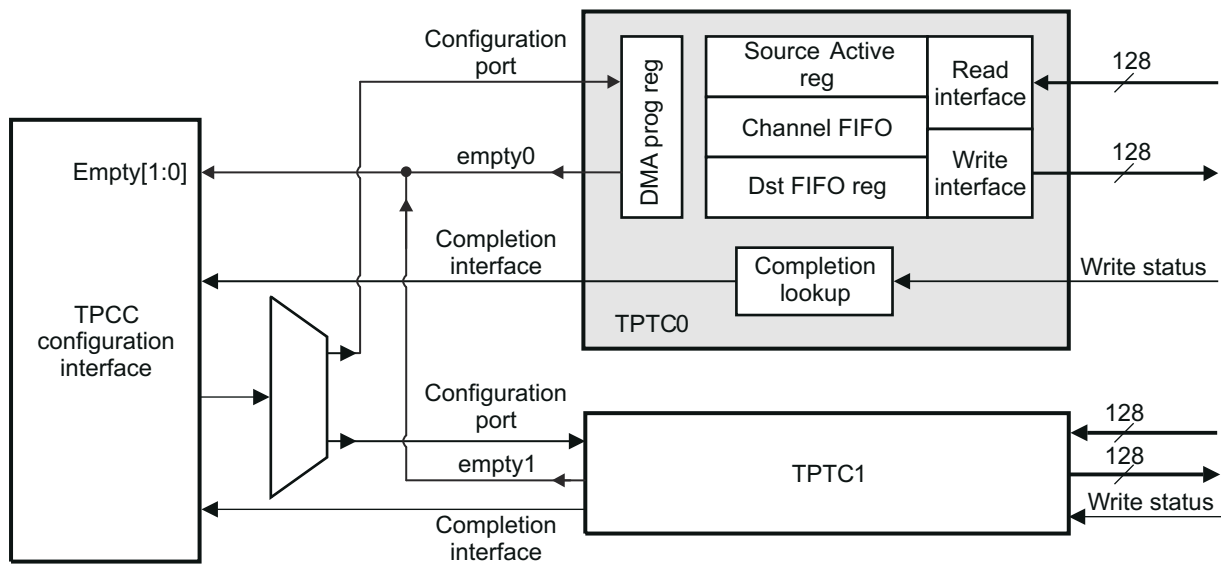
Configuration port

DMA prog reg

Source Active reg

Read interface

128

Channel FIFO

Empty[1:0]

empty0

Write interface

128

Dst FIFO reg

Completion interface

Completion lookup

Write status

TPCC configuration interface

TPTC0

Configuration port

128

128

TPTC1

empty1

Write status

Completion interface